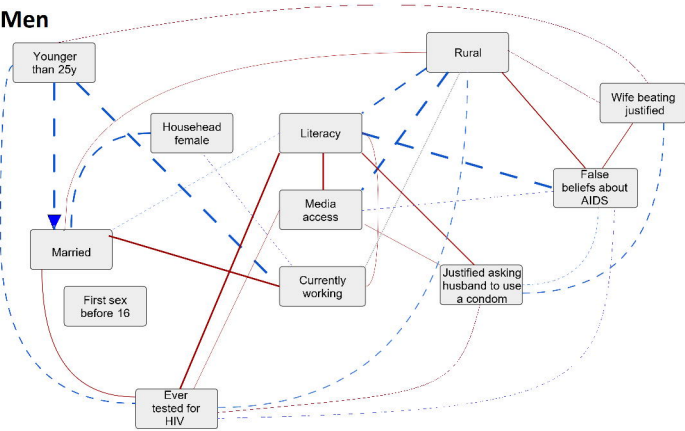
Men

Younger than 25y

Rural

Wife beating justified

Househead female

Literacy

False beliefs about AIDS

Media access

Married

Justified asking husband to use a condom

Currently working

First sex before 16

Ever tested for HIV